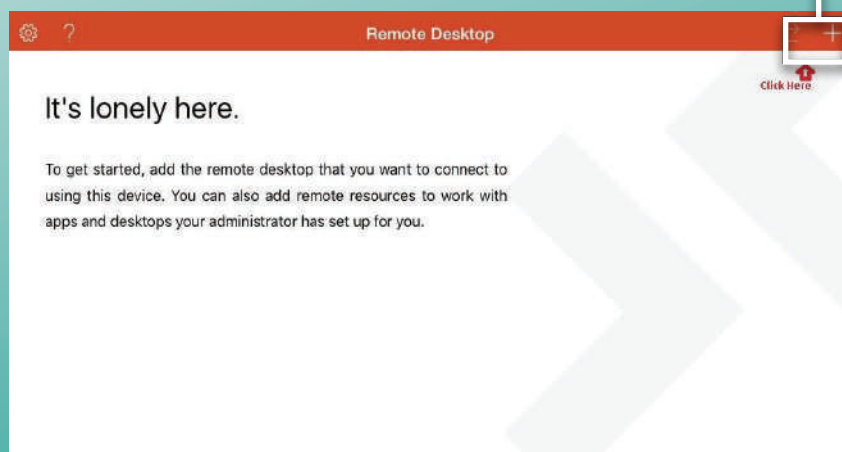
?

Remote Desktop

+

Click Here

It's lonely here.

To get started, add the remote desktop that you want to connect to using this device. You can also add remote resources to work with apps and desktops your administrator has set up for you.